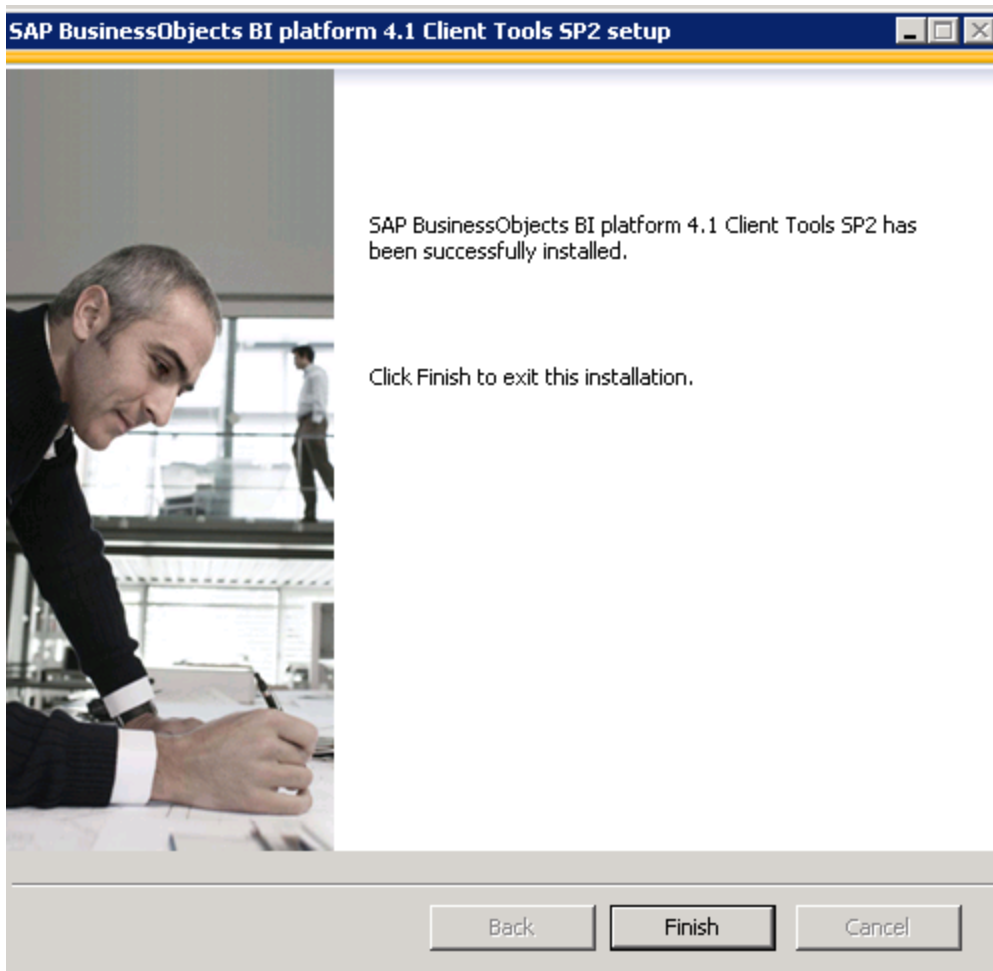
SAP BusinessObjects BI platform 4.1 Client Tools SP2 setup

SAP BusinessObjects BI platform 4.1 Client Tools SP2 has been successfully installed.

Click Finish to exit this installation.

Back Finish Cancel